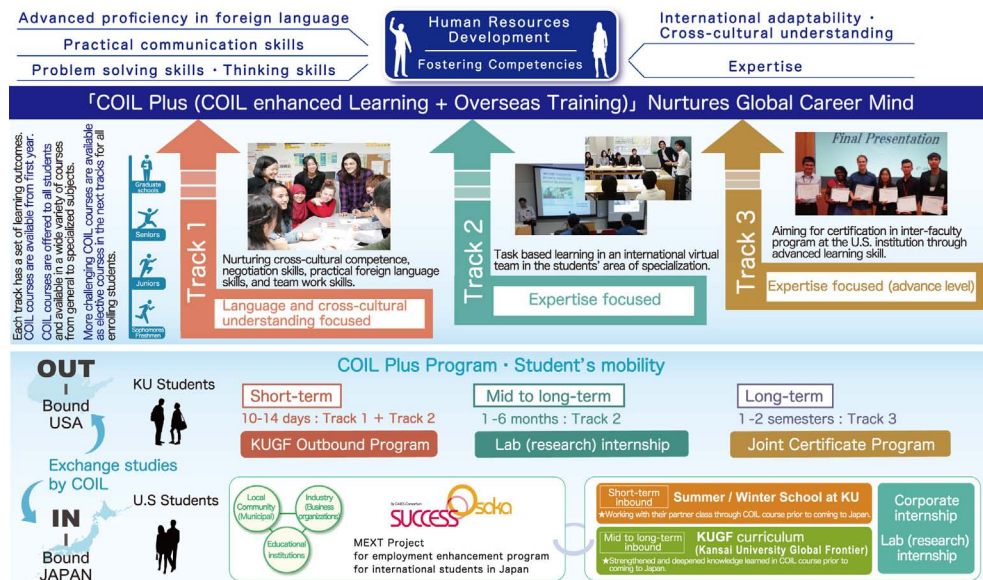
Advanced proficiency in foreign language

Practical communication skills

Problem solving skills · Thinking skills

Human Resources Development

Fostering Competencies

International adaptability · Cross-cultural understanding

Expertise

「COIL Plus (COIL enhanced Learning + Overseas Training)」Nurtures Global Career Mind

Each track has a set of learning outcomes. COIL courses are available from first year. COIL courses are offered to all students and available in a wide variety of courses from general to specialized subjects. More challenging COIL courses are available as elective courses in the next tracks for all enrolling students.

Graduate schools

Seniors

Juniors

Sophomores Freshmen

Track 1

Nurturing cross-cultural competence, negotiation skills, practical foreign language skills, and team work skills.

Language and cross-cultural understanding focused

Track 2

Task based learning in an international virtual team in the students' area of specialization.

Expertise focused

Track 3

Final Presentation

Aiming for certification in inter-faculty program at the U.S. institution through advanced learning skill.

Expertise focused (advance level)

COIL Plus Program · Student's mobility

OUT Bound USA

KU Students

Exchange studies by COIL

IN Bound JAPAN

U.S Students

Short-term

10-14 days : Track 1 + Track 2

KUGF Outbound Program

Mid to long-term

1 -6 months : Track 2

Lab (research) internship

Long-term

1 -2 semesters : Track 3

Joint Certificate Program

Local Community (Municipal)

Industry (Business organizations)

Educational institutions

SUCCESS Osaka

MEXT Project for employment enhancement program for international students in Japan

Short-term inbound

Summer / Winter School at KU

★Working with their partner class through COIL course prior to coming to Japan.

Mid to long-term inbound

KUGF curriculum (Kansai University Global Frontier)

★Strengthened and deepened knowledge learned in COIL course prior to coming to Japan.

Corporate internship

Lab (research) internship